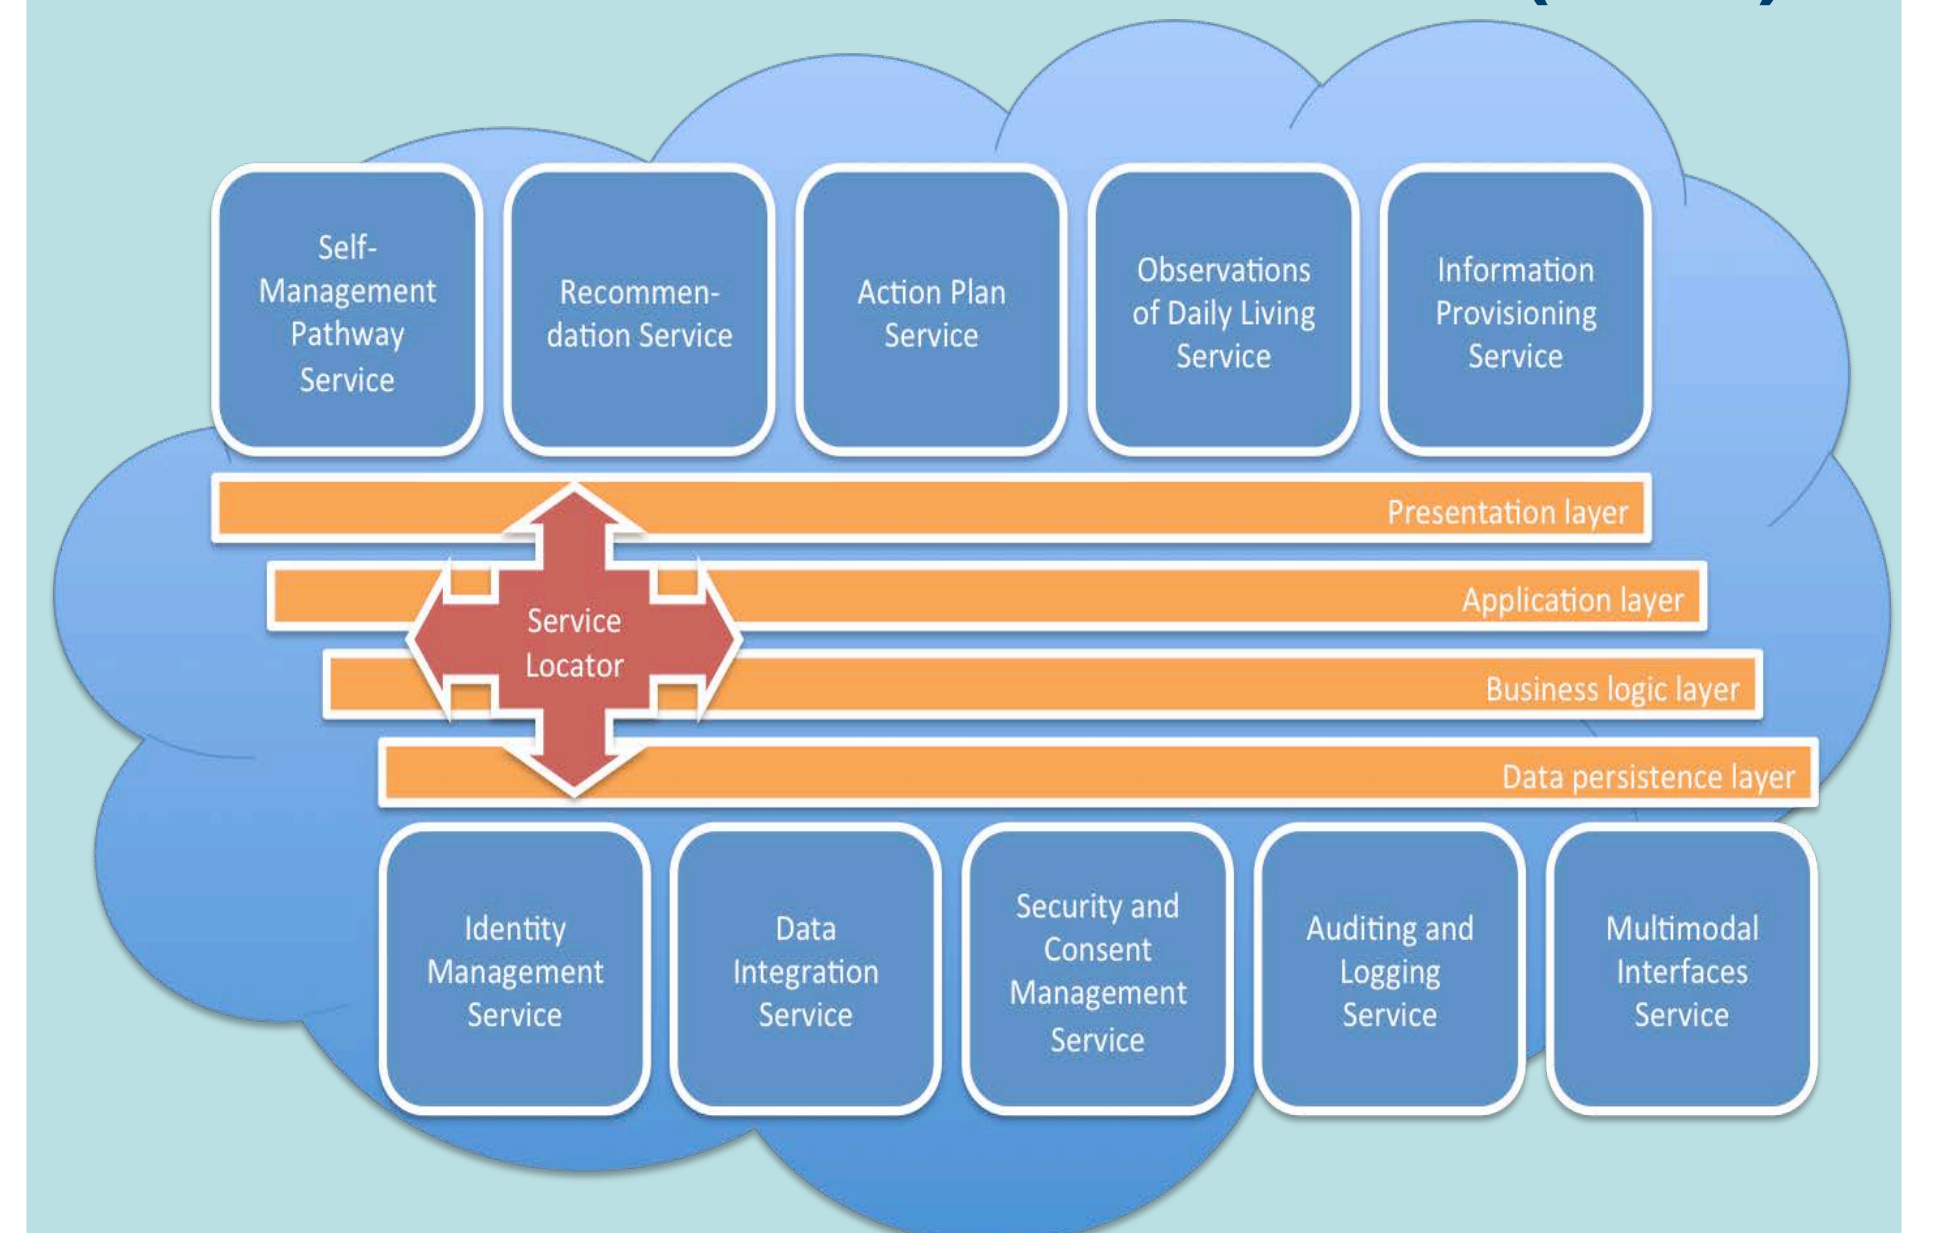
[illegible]

Self-Management Pathway Service

Recommendation Service

Action Plan Service

Observations of Daily Living Service

Information Provisioning Service

Presentation layer

Application layer

Service Locator

Business logic layer

Data persistence layer

Identity Management Service

Data Integration Service

Security and Consent Management Service

Auditing and Logging Service

Multimodal Interfaces Service